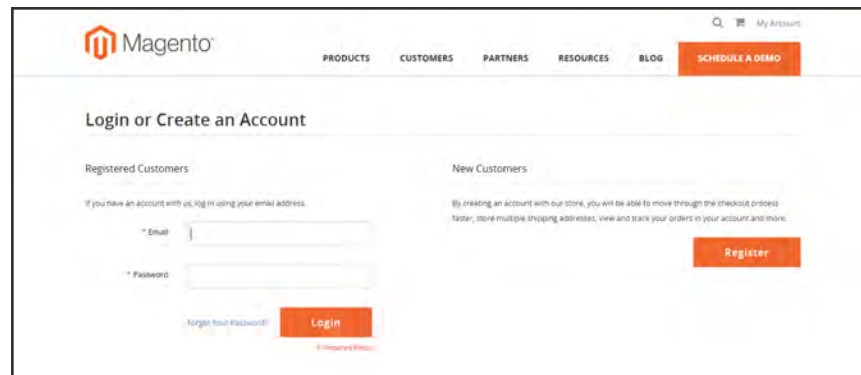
My Account

Magento

PRODUCTS CUSTOMERS PARTNERS RESOURCES BLOG SCHEDULE A DEMO

Login or Create an Account

Registered Customers

If you have an account with us, log in using your email address.

* Email

* Password

Forgot Your Password?

Login

* Required Fields

New Customers

By creating an account with our store, you will be able to move through the checkout process faster, store multiple shipping addresses, view and track your orders in your account and more.

Register